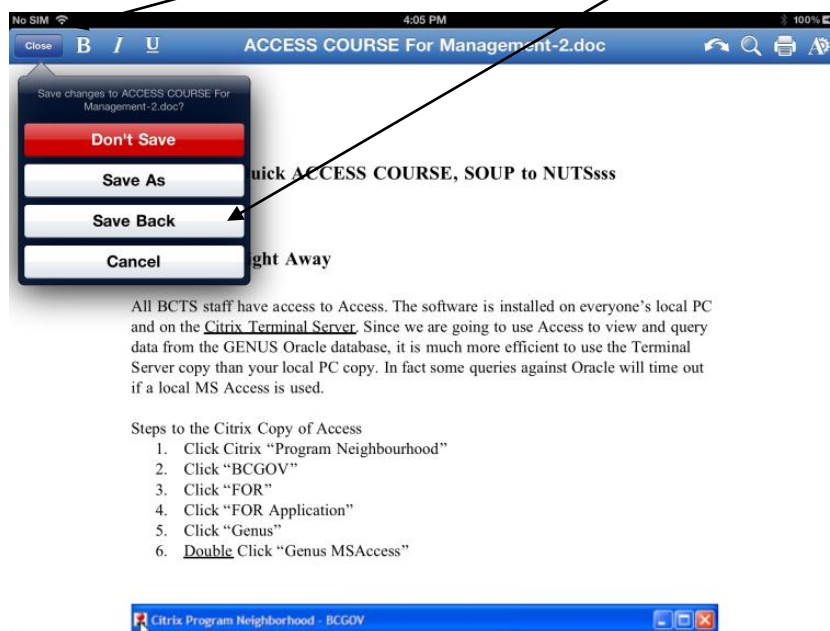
No SIM
4:05 PM
100%

Close
B
I
U
ACCESS COURSE For Management-2.doc

Save changes to ACCESS COURSE For Management-2.doc?

Don't Save
Save As
Save Back
Cancel

uick ACCESS COURSE, SOUP to NUTSsss

ght Away

All BCTS staff have access to Access. The software is installed on everyone's local PC and on the Citrix Terminal Server. Since we are going to use Access to view and query data from the GENUS Oracle database, it is much more efficient to use the Terminal Server copy than your local PC copy. In fact some queries against Oracle will time out if a local MS Access is used.

Steps to the Citrix Copy of Access
1. Click Citrix "Program Neighbourhood"
2. Click "BCGOV"
3. Click "FOR"
4. Click "FOR Application"
5. Click "Genus"
6. Double Click "Genus MSAccess"

Citrix Program Neighborhood - BCGOV